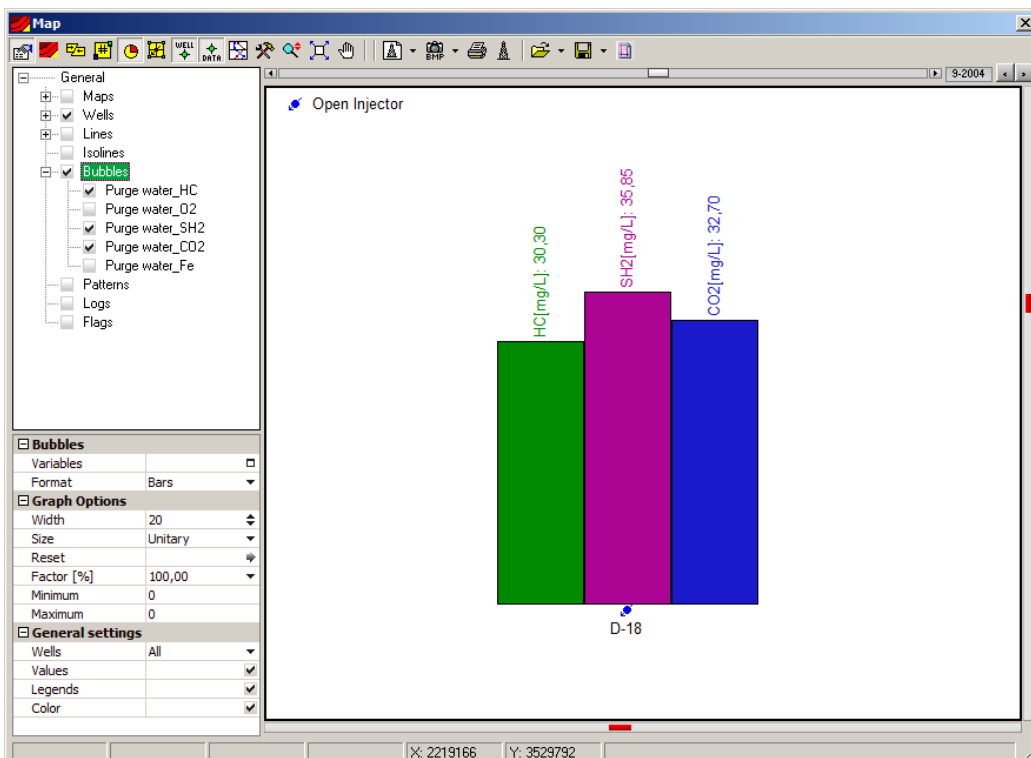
Map

WELL DATA BMP

9-2004

General
Maps
Wells
Lines
Isolines
Bubbles
Purge water_HC
Purge water_O2
Purge water_SH2
Purge water_CO2
Purge water_Fe
Patterns
Logs
Flags

| Bubbles | |
|---|---|
| Variables | |
| Format | Bars |
| Graph Options | |
| Width | 20 |
| Size | Unitary |
| Reset | |
| Factor [%] | 100,00 |
| Minimum | 0 |
| Maximum | 0 |
| General settings | |
| Wells | All |
| Values | |
| Legends | |
| Color | |

Open Injector

HC[mg/L]: 30,30

SH2[mg/L]: 35,85

CO2[mg/L]: 32,70

D-18

X: 2219166 Y: 3529792